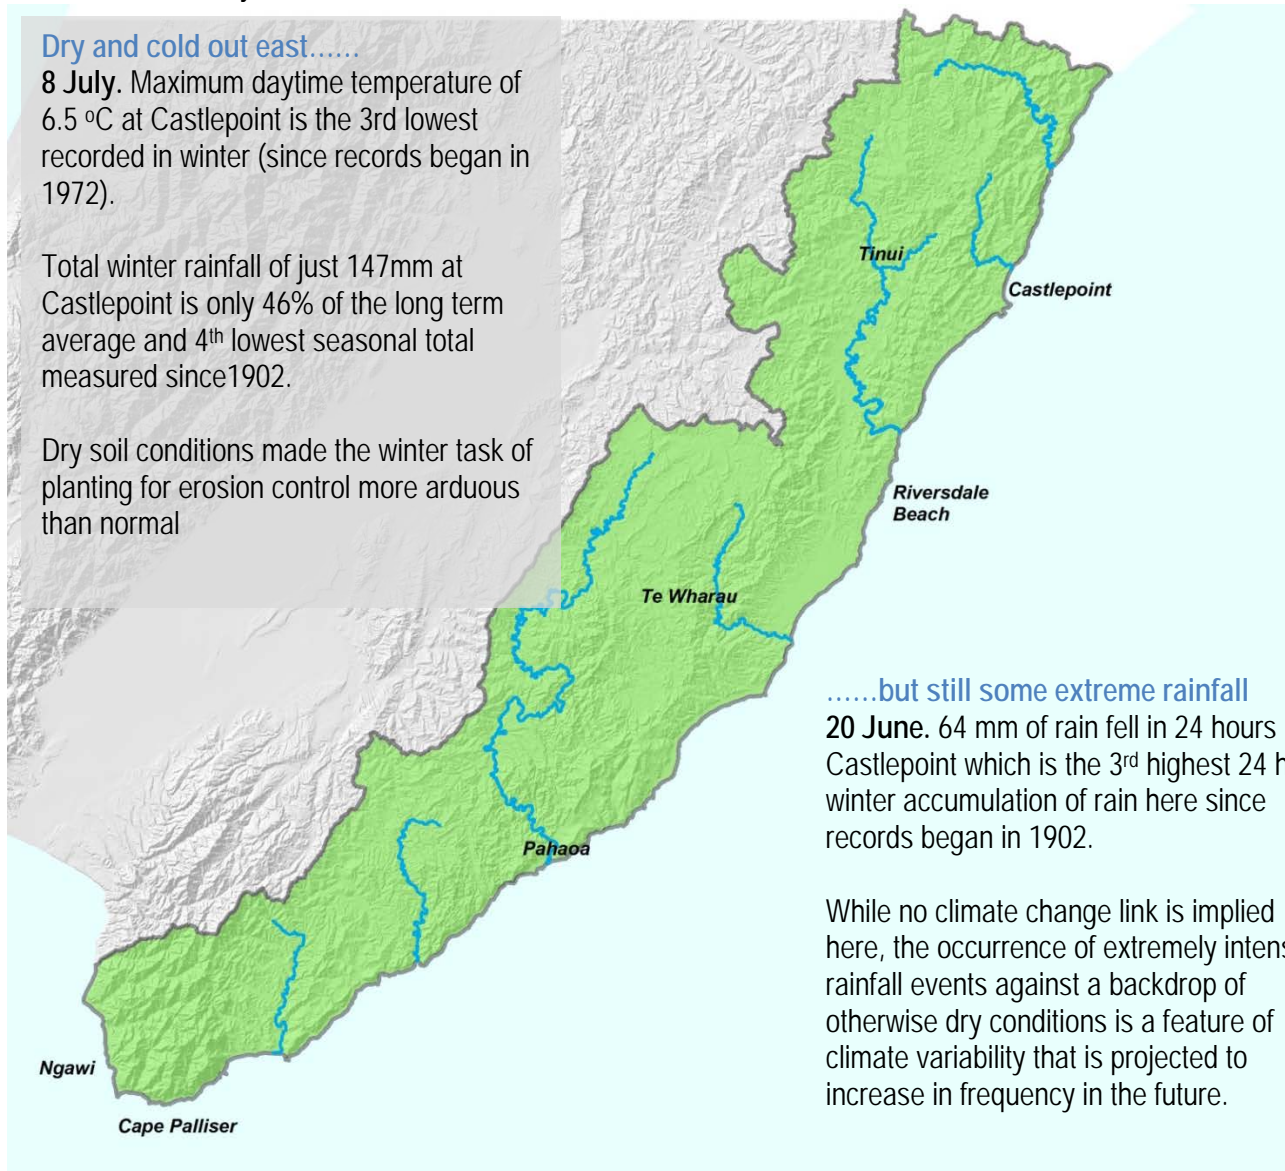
Dry and cold out east......
**8 July.** Maximum daytime temperature of 6.5 $^{o}$C at Castlepoint is the 3rd lowest recorded in winter (since records began in 1972).

Total winter rainfall of just 147mm at Castlepoint is only 46% of the long term average and 4$^{th}$ lowest seasonal total measured since1902.

Dry soil conditions made the winter task of planting for erosion control more arduous than normal

Tinui

Castlepoint

Riversdale Beach

Te Wharau

Pahaoa

Ngawi

Cape Palliser

......but still some extreme rainfall
**20 June.** 64 mm of rain fell in 24 hours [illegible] Castlepoint which is the 3$^{rd}$ highest 24 h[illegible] winter accumulation of rain here since records began in 1902.

While no climate change link is implied here, the occurrence of extremely intens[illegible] rainfall events against a backdrop of otherwise dry conditions is a feature of climate variability that is projected to increase in frequency in the future.